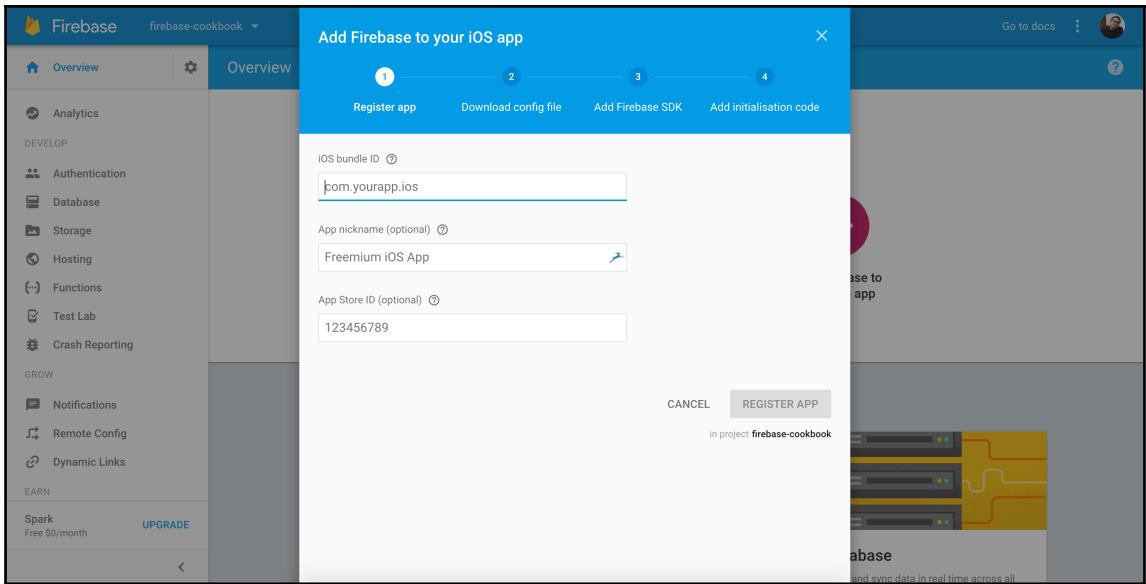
Firebase firebase-cookbook

Go to docs

Overview

Overview

Analytics

DEVELOP

Authentication

Database

Storage

Hosting

Functions

Test Lab

Crash Reporting

GROW

Notifications

Remote Config

Dynamic Links

EARN

Spark
Free $0/month

UPGRADE

Add Firebase to your iOS app

1 Register app
2 Download config file
3 Add Firebase SDK
4 Add initialisation code

iOS bundle ID

com.yourapp.ios

App nickname (optional)

Freemium iOS App

App Store ID (optional)

123456789

CANCEL

REGISTER APP

in project firebase-cookbook

ase to
app

abase

and sync data in real time across all